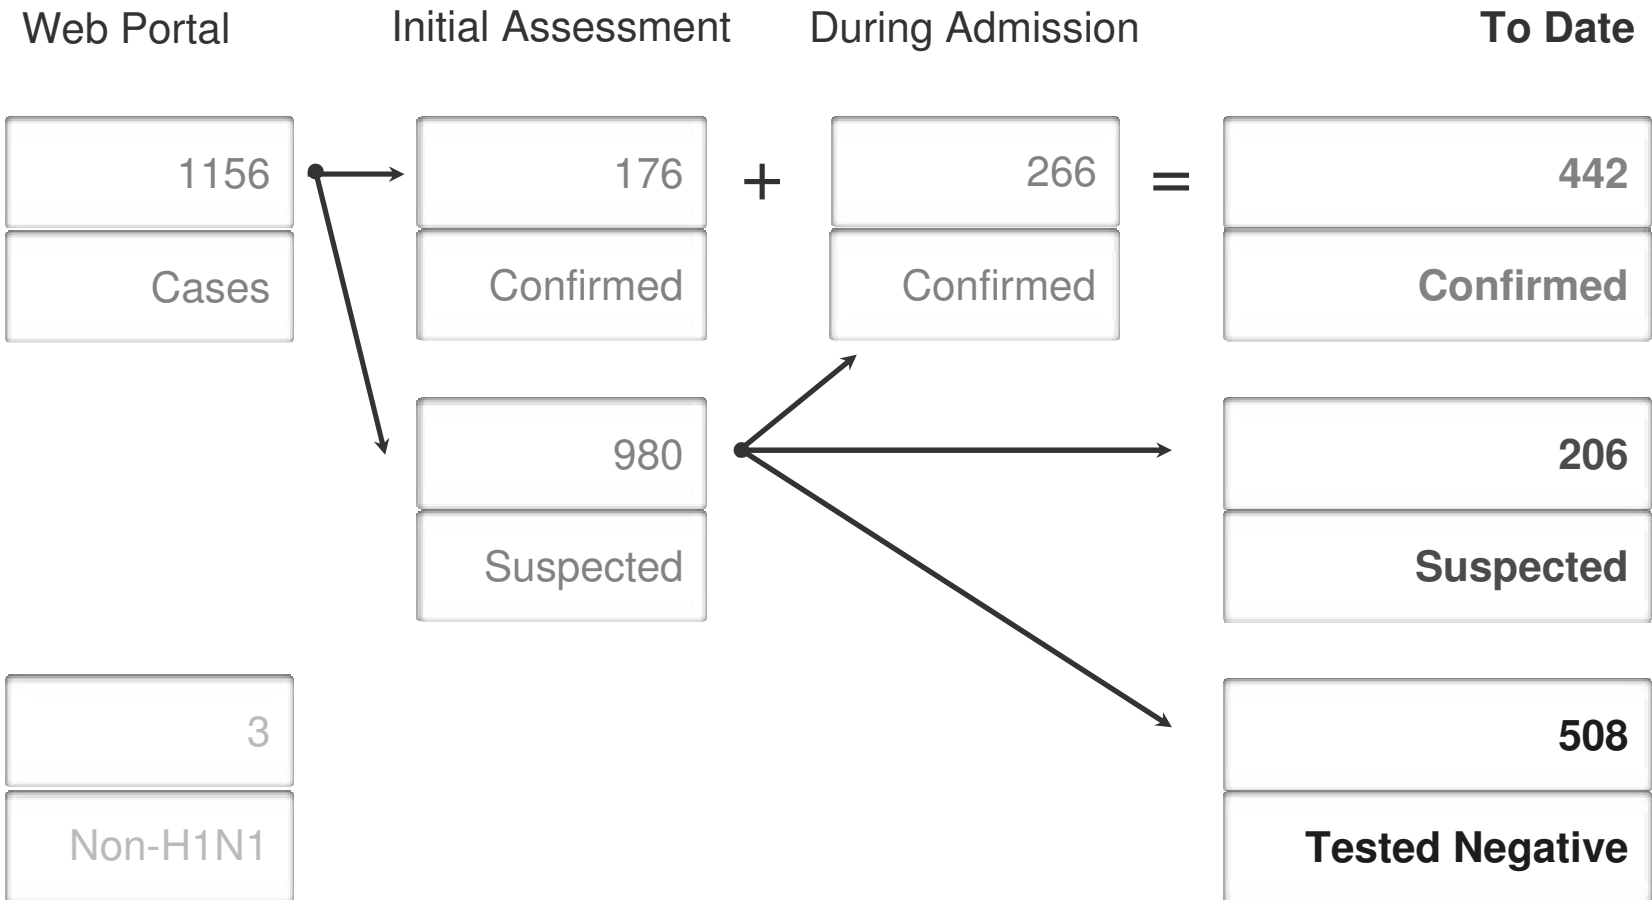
Web Portal

Initial Assessment

During Admission

**To Date**

1156

Cases

176

Confirmed

+

266

Confirmed

=

**442**

**Confirmed**

980

Suspected

**206**

**Suspected**

3

Non-H1N1

**508**

**Tested Negative**